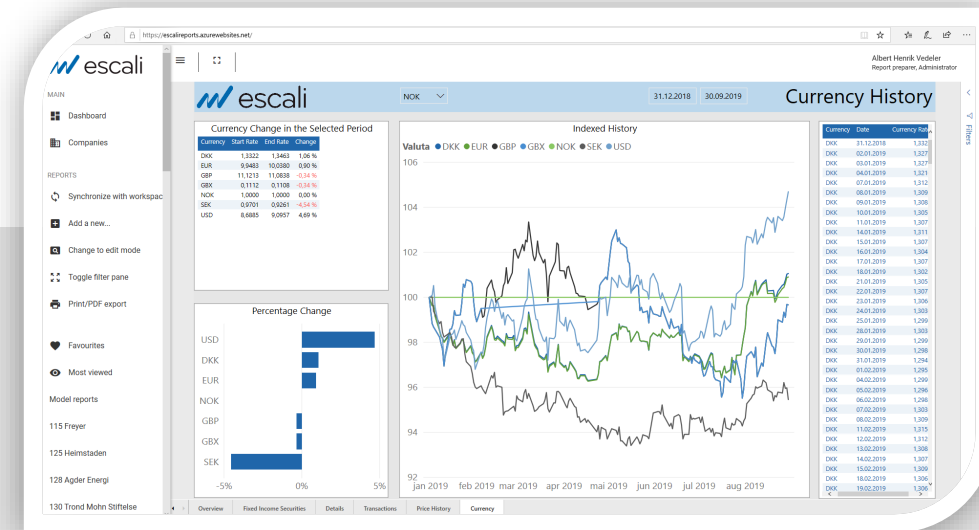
https://escalireports.azurewebsites.net/

escali

Albert Henrik Vedeler
Report preparer, Administrator

MAIN

Dashboard

Companies

REPORTS

Synchronize with workspac

Add a new...

Change to edit mode

Toggle filter pane

Print/PDF export

Favourites

Most viewed

Model reports

115 Freyer

125 Heimstaden

128 Agder Energi

130 Trond Mohn Stiftelse

escali

NOK

31.12.2018

30.09.2019

Currency History

Currency Change in the Selected Period

| Currency | Start Rate | End Rate | Change |
|---|---|---|---|
| DKK | 1,3322 | 1,3463 | 1,06 % |
| EUR | 9,9483 | 10,0380 | 0,90 % |
| GBP | 11,1213 | 11,0838 | -0,34 % |
| GBX | 0,1112 | 0,1108 | -0,34 % |
| NOK | 1,0000 | 1,0000 | 0,00 % |
| SEK | 0,9701 | 0,9261 | -4,54 % |
| USD | 8,6885 | 9,0957 | 4,69 % |

Percentage Change

USD
DKK
EUR
NOK
GBP
GBX
SEK

-5%
0%
5%

Indexed History

Valuta DKK EUR GBP GBX NOK SEK USD

106
104
102
100
98
96
94
92

jan 2019 feb 2019 mar 2019 apr 2019 mai 2019 jun 2019 jul 2019 aug 2019

| Currency | Date | Currency Rate |
|---|---|---|
| DKK | 31.12.2018 | 1,332 |
| DKK | 02.01.2019 | 1,327 |
| DKK | 03.01.2019 | 1,327 |
| DKK | 04.01.2019 | 1,321 |
| DKK | 07.01.2019 | 1,312 |
| DKK | 08.01.2019 | 1,309 |
| DKK | 09.01.2019 | 1,308 |
| DKK | 10.01.2019 | 1,305 |
| DKK | 11.01.2019 | 1,307 |
| DKK | 14.01.2019 | 1,311 |
| DKK | 15.01.2019 | 1,307 |
| DKK | 16.01.2019 | 1,304 |
| DKK | 17.01.2019 | 1,307 |
| DKK | 18.01.2019 | 1,302 |
| DKK | 21.01.2019 | 1,305 |
| DKK | 22.01.2019 | 1,307 |
| DKK | 23.01.2019 | 1,306 |
| DKK | 24.01.2019 | 1,303 |
| DKK | 25.01.2019 | 1,299 |
| DKK | 28.01.2019 | 1,303 |
| DKK | 29.01.2019 | 1,299 |
| DKK | 30.01.2019 | 1,298 |
| DKK | 31.01.2019 | 1,294 |
| DKK | 01.02.2019 | 1,295 |
| DKK | 04.02.2019 | 1,299 |
| DKK | 05.02.2019 | 1,296 |
| DKK | 06.02.2019 | 1,298 |
| DKK | 07.02.2019 | 1,303 |
| DKK | 08.02.2019 | 1,309 |
| DKK | 11.02.2019 | 1,315 |
| DKK | 12.02.2019 | 1,312 |
| DKK | 13.02.2019 | 1,308 |
| DKK | 14.02.2019 | 1,307 |
| DKK | 15.02.2019 | 1,309 |
| DKK | 18.02.2019 | 1,306 |
| DKK | 19.02.2019 | 1,305 |

Filters

Overview | Fixed Income Securities | Details | Transactions | Price History | Currency